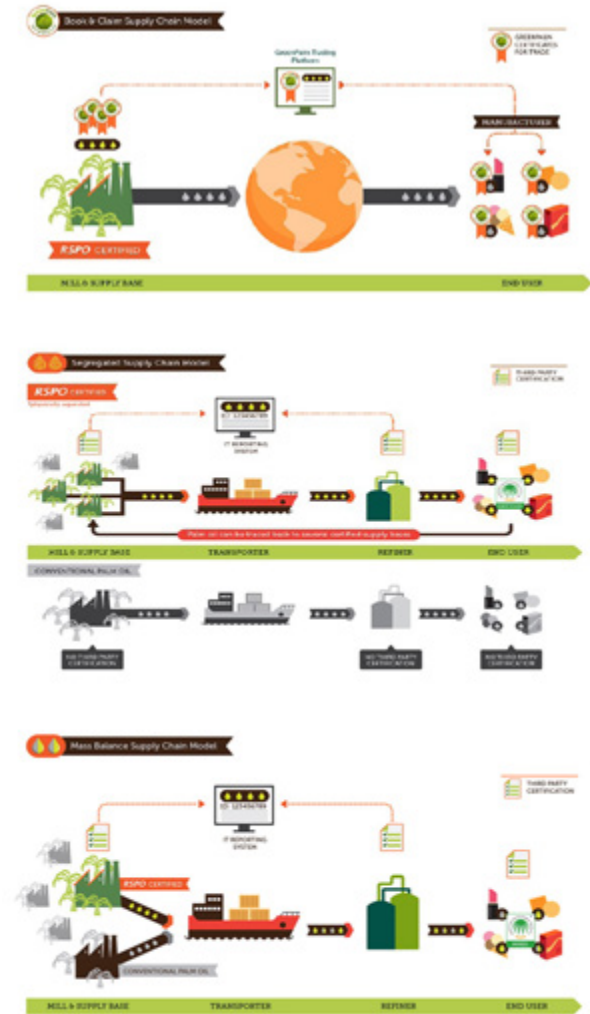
Book & Claim Supply Chain Model

GreenPalm Trading Platform

GREENPALM CERTIFICATES FOR TRADE

MANUFACTURER

RSPO CERTIFIED

MILL & SUPPLY BASE

END USER

Segregated Supply Chain Model

RSPO CERTIFIED

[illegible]

THIRD PARTY CERTIFICATION

ID: 123456789

IT REPORTING SYSTEM

Palm oil can be traced back to source certified supply base

MILL & SUPPLY BASE

TRANSPORTER

REFINER

END USER

CONVENTIONAL PALM OIL

NO THIRD PARTY CERTIFICATION

NO THIRD PARTY CERTIFICATION

NO THIRD PARTY CERTIFICATION

Mass Balance Supply Chain Model

THIRD PARTY CERTIFICATION

ID: 123456789

IT REPORTING SYSTEM

RSPO CERTIFIED

CONVENTIONAL PALM OIL

MILL & SUPPLY BASE

TRANSPORTER

REFINER

END USER